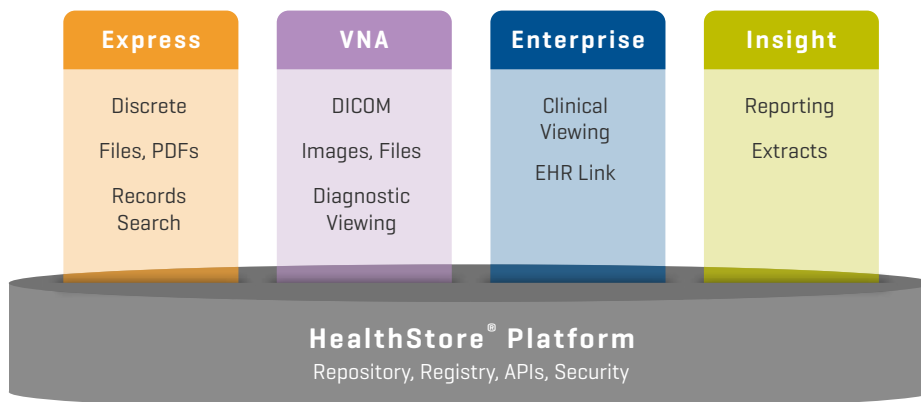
Express

Discrete

Files, PDFs

Records Search

VNA

DICOM

Images, Files

Diagnostic Viewing

Enterprise

Clinical Viewing

EHR Link

Insight

Reporting

Extracts

HealthStore® Platform

Repository, Registry, APIs, Security